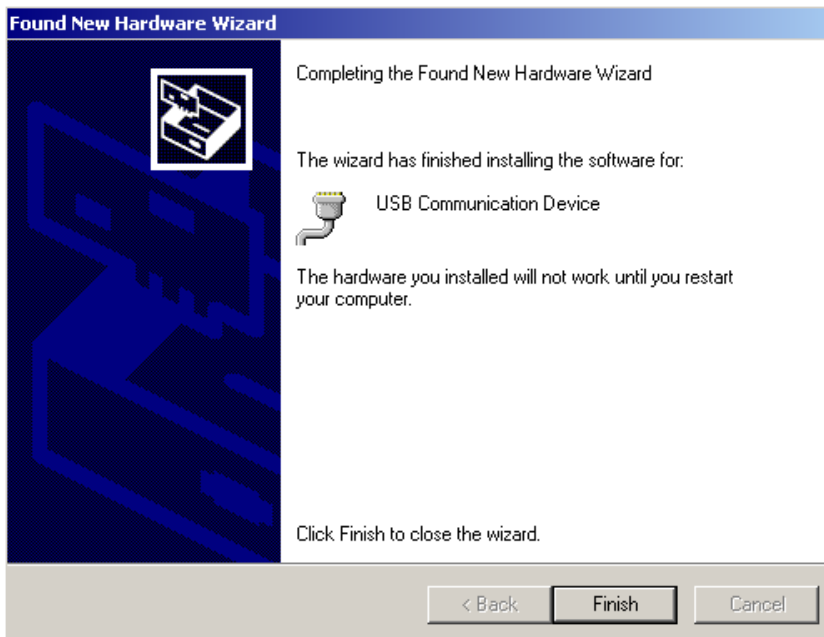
Found New Hardware Wizard

Completing the Found New Hardware Wizard

The wizard has finished installing the software for:

USB Communication Device

The hardware you installed will not work until you restart your computer.

Click Finish to close the wizard.

< Back

Finish

Cancel